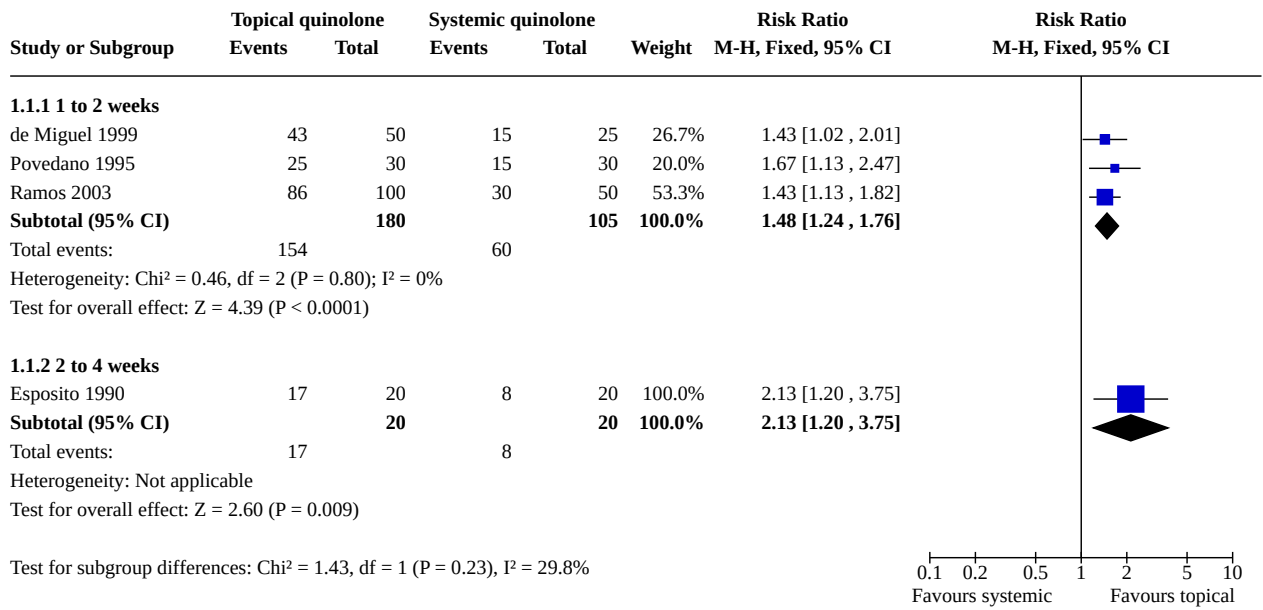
| Study or Subgroup | Topical quinolone Events | Topical quinolone Total | Systemic quinolone Events | Systemic quinolone Total | Weight | Risk Ratio M-H, Fixed, 95% CI |
|---|---|---|---|---|---|---|
| **1.1.1 1 to 2 weeks** | | | | | | |
| de Miguel 1999 | 43 | 50 | 15 | 25 | 26.7% | 1.43 [1.02 , 2.01] |
| Povedano 1995 | 25 | 30 | 15 | 30 | 20.0% | 1.67 [1.13 , 2.47] |
| Ramos 2003 | 86 | 100 | 30 | 50 | 53.3% | 1.43 [1.13 , 1.82] |
| **Subtotal (95% CI)** | | **180** | | **105** | **100.0%** | **1.48 [1.24 , 1.76]** |
| Total events: | 154 | | 60 | | | |
| Heterogeneity: Chi² = 0.46, df = 2 (P = 0.80); I² = 0% | | | | | | |
| Test for overall effect: Z = 4.39 (P < 0.0001) | | | | | | |
| **1.1.2 2 to 4 weeks** | | | | | | |
| Esposito 1990 | 17 | 20 | 8 | 20 | 100.0% | 2.13 [1.20 , 3.75] |
| **Subtotal (95% CI)** | | **20** | | **20** | **100.0%** | **2.13 [1.20 , 3.75]** |
| Total events: | 17 | | 8 | | | |
| Heterogeneity: Not applicable | | | | | | |
| Test for overall effect: Z = 2.60 (P = 0.009) | | | | | | |

Test for subgroup differences: Chi² = 1.43, df = 1 (P = 0.23), I² = 29.8%

Risk Ratio
M-H, Fixed, 95% CI

0.1 0.2 0.5 1 2 5 10
Favours systemic Favours topical